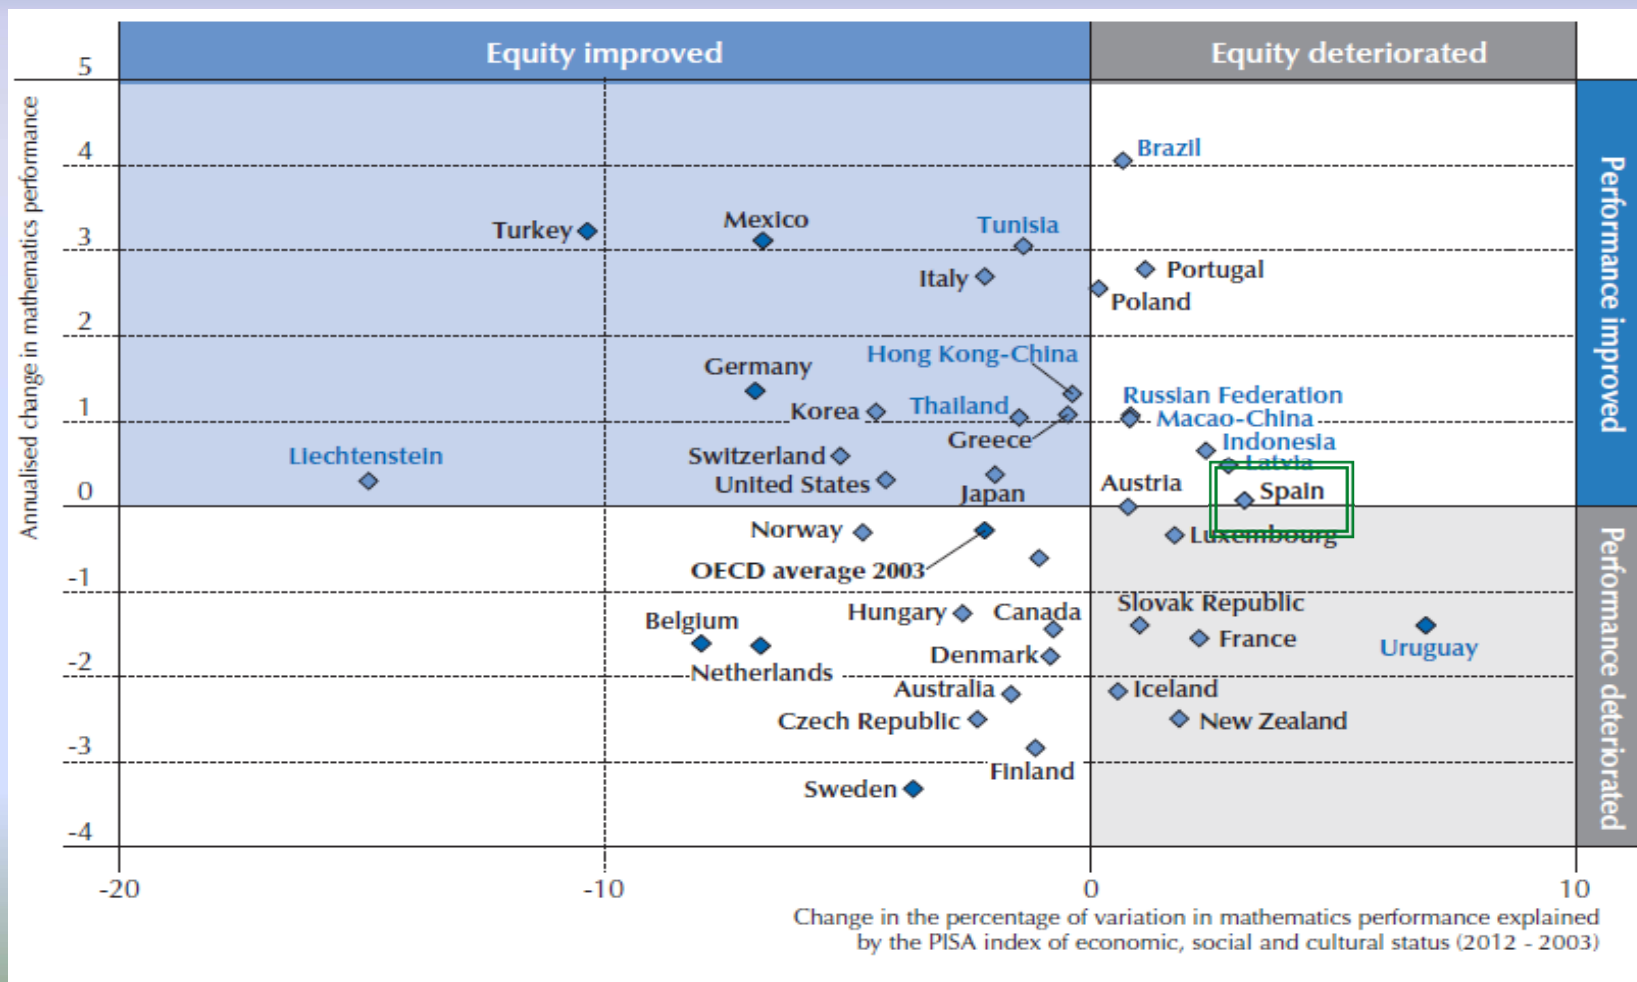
Equity improved

Equity deteriorated

Performance improved

Performance deteriorated

Annualised change in mathematics performance

5
4
3
2
1
0
-1
-2
-3
-4

Brazil
Turkey
Mexico
Tunisia
Portugal
Italy
Poland
Hong Kong-China
Germany
Russian Federation
Korea
Thailand
Macao-China
Greece
Indonesia
Liechtenstein
Switzerland
Latvia
United States
Japan
Austria
Spain
Norway
Luxembourg
OECD average 2003
Slovak Republic
Belgium
Hungary
Canada
France
Uruguay
Denmark
Netherlands
Australia
Iceland
Czech Republic
New Zealand
Finland
Sweden

-20
-10
0
10

Change in the percentage of variation in mathematics performance explained by the PISA index of economic, social and cultural status (2012 - 2003)